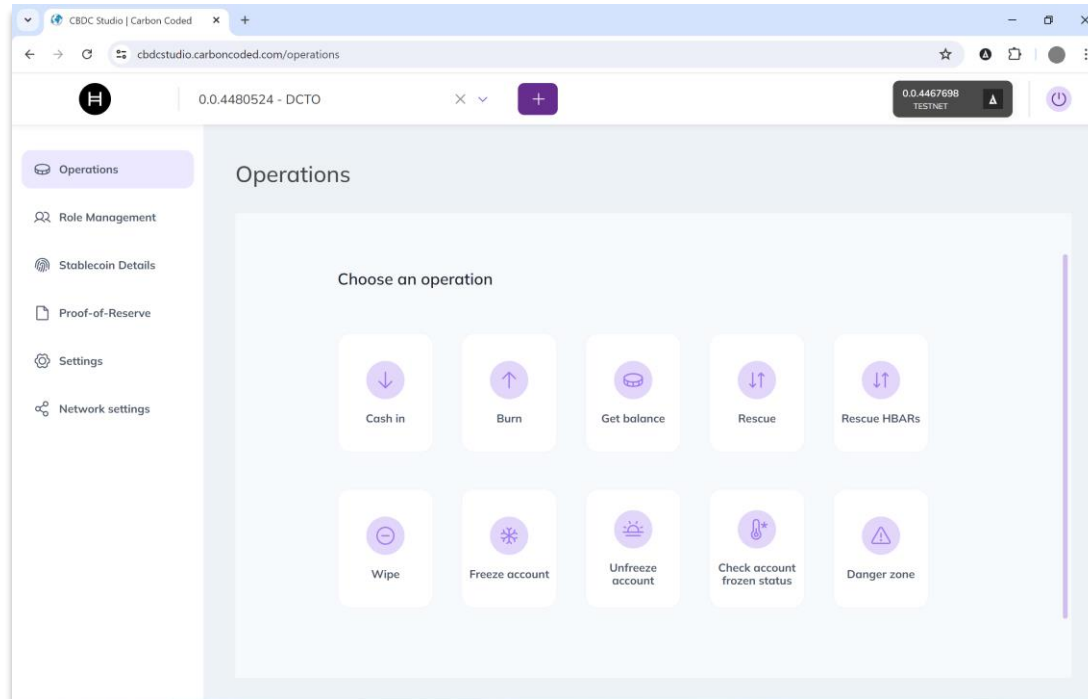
CBDC Studio | Carbon Coded
cbdcstudio.carboncoded.com/operations
0.0.4480524 - DCTO
0.0.4467698
TESTNET

Operations
Role Management
Stablecoin Details
Proof-of-Reserve
Settings
Network settings

Operations

Choose an operation

Cash in
Burn
Get balance
Rescue
Rescue HBARs
Wipe
Freeze account
Unfreeze account
Check account frozen status
Danger zone